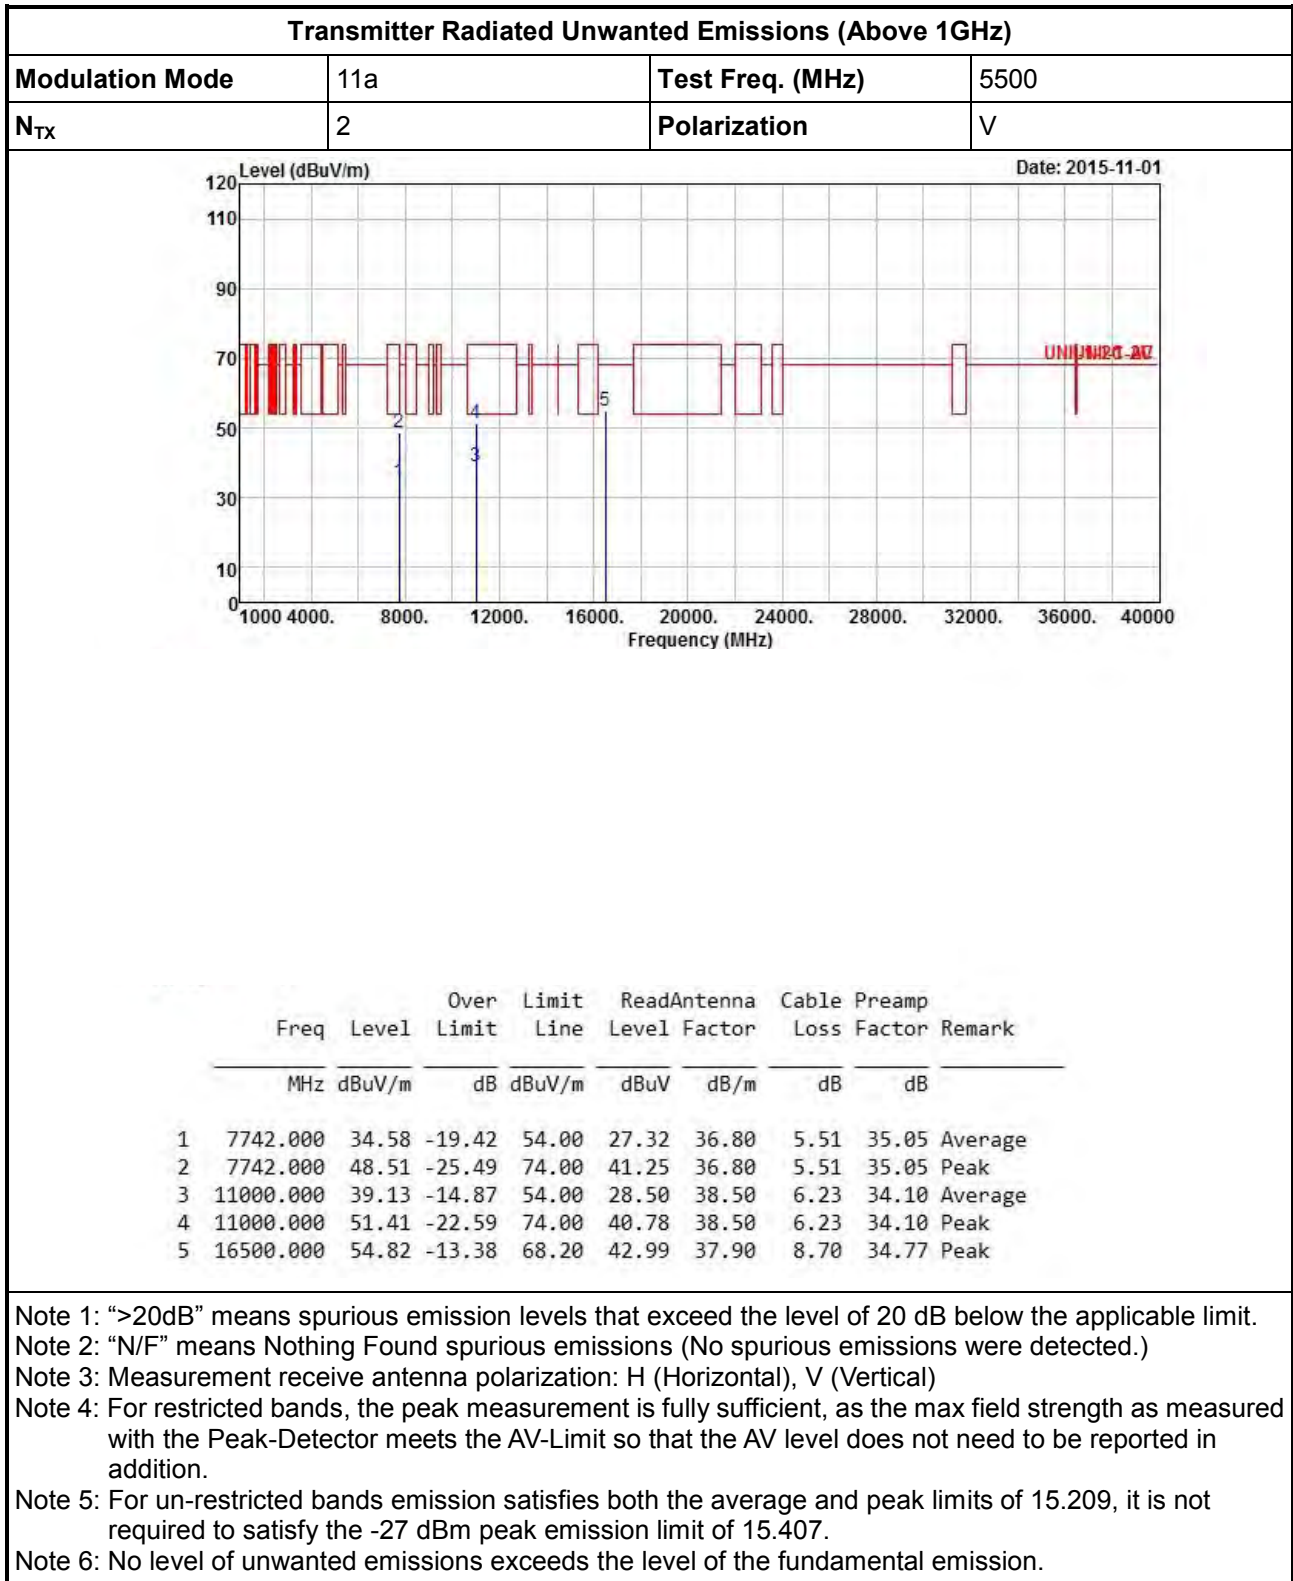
| Transmitter Radiated Unwanted Emissions (Above 1GHz) | | | |
|---|---|---|---|
| Modulation Mode | 11a | Test Freq. (MHz) | 5500 |
| $N_{TX}$ | 2 | Polarization | V |

Level (dBuV/m)
Date: 2015-11-01
120
110
90
70
50
30
10
0
UNII-NRG-AV
2
4
5
1
3
1000 4000. 8000. 12000. 16000. 20000. 24000. 28000. 32000. 36000. 40000
Frequency (MHz)

| | Freq | Level | Over Limit | Limit Line | Read Level | Antenna Factor | Cable Loss | Preamp Factor | Remark |
|---|---|---|---|---|---|---|---|---|---|
| | MHz | dBuV/m | dB | dBuV/m | dBuV | dB/m | dB | dB | |
| 1 | 7742.000 | 34.58 | -19.42 | 54.00 | 27.32 | 36.80 | 5.51 | 35.05 | Average |
| 2 | 7742.000 | 48.51 | -25.49 | 74.00 | 41.25 | 36.80 | 5.51 | 35.05 | Peak |
| 3 | 11000.000 | 39.13 | -14.87 | 54.00 | 28.50 | 38.50 | 6.23 | 34.10 | Average |
| 4 | 11000.000 | 51.41 | -22.59 | 74.00 | 40.78 | 38.50 | 6.23 | 34.10 | Peak |
| 5 | 16500.000 | 54.82 | -13.38 | 68.20 | 42.99 | 37.90 | 8.70 | 34.77 | Peak |

Note 1: “>20dB” means spurious emission levels that exceed the level of 20 dB below the applicable limit.
Note 2: “N/F” means Nothing Found spurious emissions (No spurious emissions were detected.)
Note 3: Measurement receive antenna polarization: H (Horizontal), V (Vertical)
Note 4: For restricted bands, the peak measurement is fully sufficient, as the max field strength as measured with the Peak-Detector meets the AV-Limit so that the AV level does not need to be reported in addition.
Note 5: For un-restricted bands emission satisfies both the average and peak limits of 15.209, it is not required to satisfy the -27 dBm peak emission limit of 15.407.
Note 6: No level of unwanted emissions exceeds the level of the fundamental emission.